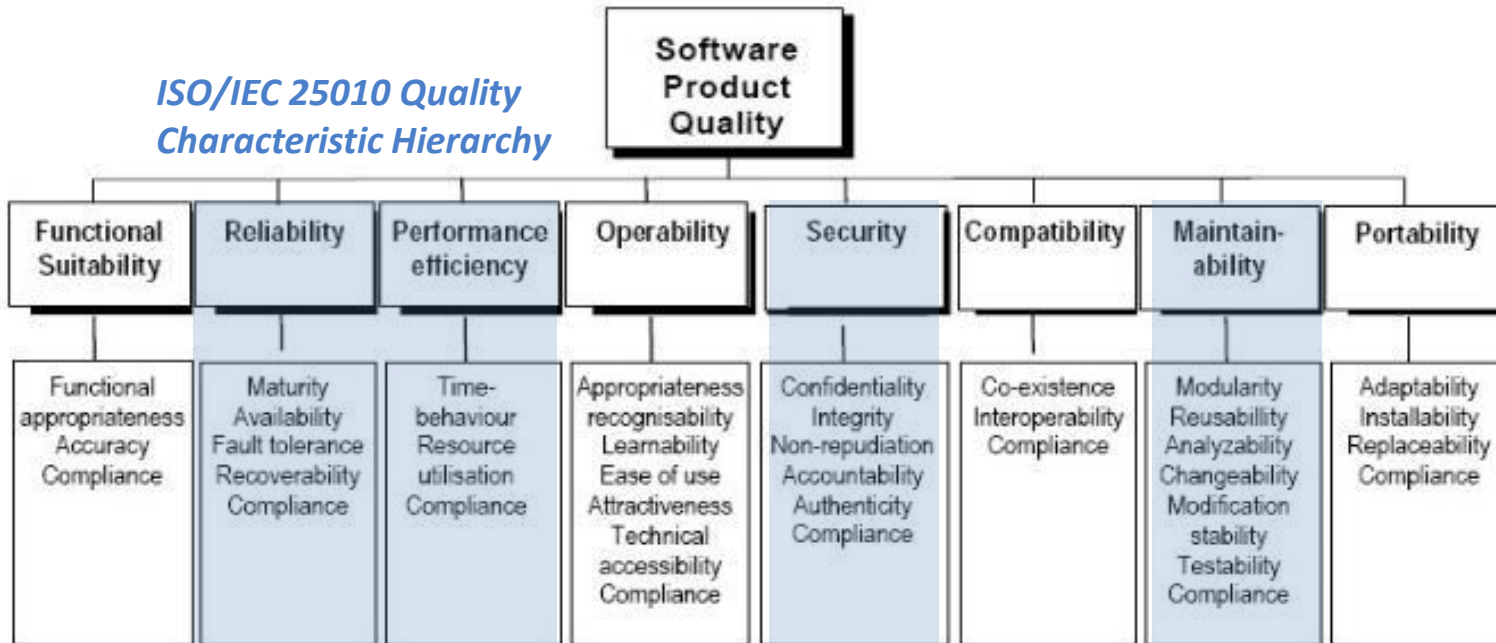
ISO/IEC 25010 Quality Characteristic Hierarchy

Software Product Quality

Functional Suitability

Functional appropriateness
Accuracy
Compliance

Reliability

Maturity
Availability
Fault tolerance
Recoverability
Compliance

Performance efficiency

Time-behaviour
Resource utilisation
Compliance

Operability

Appropriateness recognisability
Learnability
Ease of use
Attractiveness
Technical accessibility
Compliance

Security

Confidentiality
Integrity
Non-repudiation
Accountability
Authenticity
Compliance

Compatibility

Co-existence
Interoperability
Compliance

Maintainability

Modularity
Reusability
Analyzability
Changeability
Modification stability
Testability
Compliance

Portability

Adaptability
Installability
Replaceability
Compliance